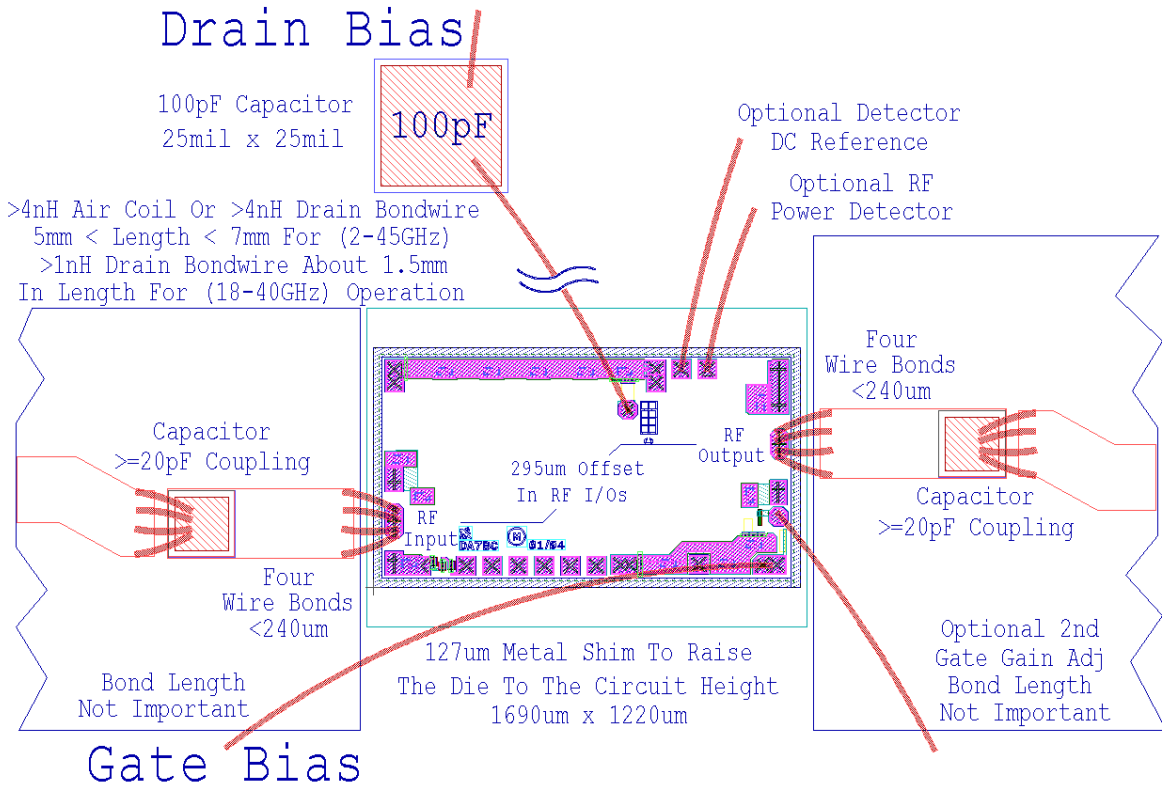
Drain Bias

100pF Capacitor
25mil x 25mil

100pF

Optional Detector
DC Reference

Optional RF
Power Detector

>4nH Air Coil Or >4nH Drain Bondwire
5mm < Length < 7mm For (2-45GHz)
>1nH Drain Bondwire About 1.5mm
In Length For (18-40GHz) Operation

Four
Wire Bonds
<240um

Capacitor
>=20pF Coupling

RF
Output

295um Offset
In RF I/Os

RF
Input

DA7BC

01/04

Capacitor
>=20pF Coupling

Four
Wire Bonds
<240um

Bond Length
Not Important

127um Metal Shim To Raise
The Die To The Circuit Height
1690um x 1220um

Optional 2nd
Gate Gain Adj
Bond Length
Not Important

Gate Bias